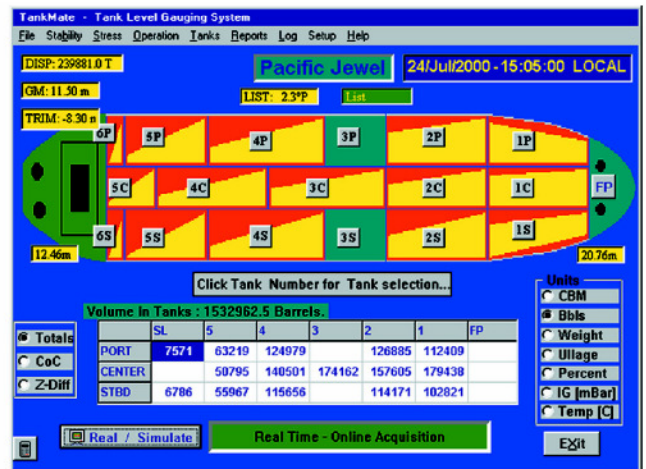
TankMate - Tank Level Gauging System

File Stability Stress Operation Tanks Reports Log Setup Help

DISP: 239881.0 T

GM: 11.50 m

TRIM: -8.30 m

Pacific Jewel

24/Jul/2000 - 15:05:00 LOCAL

LIST: 2.3°P

List

6P 5P 4P 3P 2P 1P

5C 4C 3C 2C 1C FP

6S 5S 4S 3S 2S 1S

12.46m

20.76m

Click Tank Number for Tank selection...

Volume In Tanks : 1532962.5 Barrels.

| | SL | 5 | 4 | 3 | 2 | 1 | FP |
|---|---|---|---|---|---|---|---|
| PORT | 7571 | 63219 | 124979 | | 126885 | 112409 | |
| CENTER | | 50795 | 140501 | 174162 | 157605 | 179438 | |
| STBD | 6786 | 55967 | 115656 | | 114171 | 102821 | |

Totals

CoC

Z-Diff

Units

CBM

Bbls

Weight

Ullage

Percent

IG [mBar]

Temp [C]

Real / Simulate

Real Time - Online Acquisition

EXit